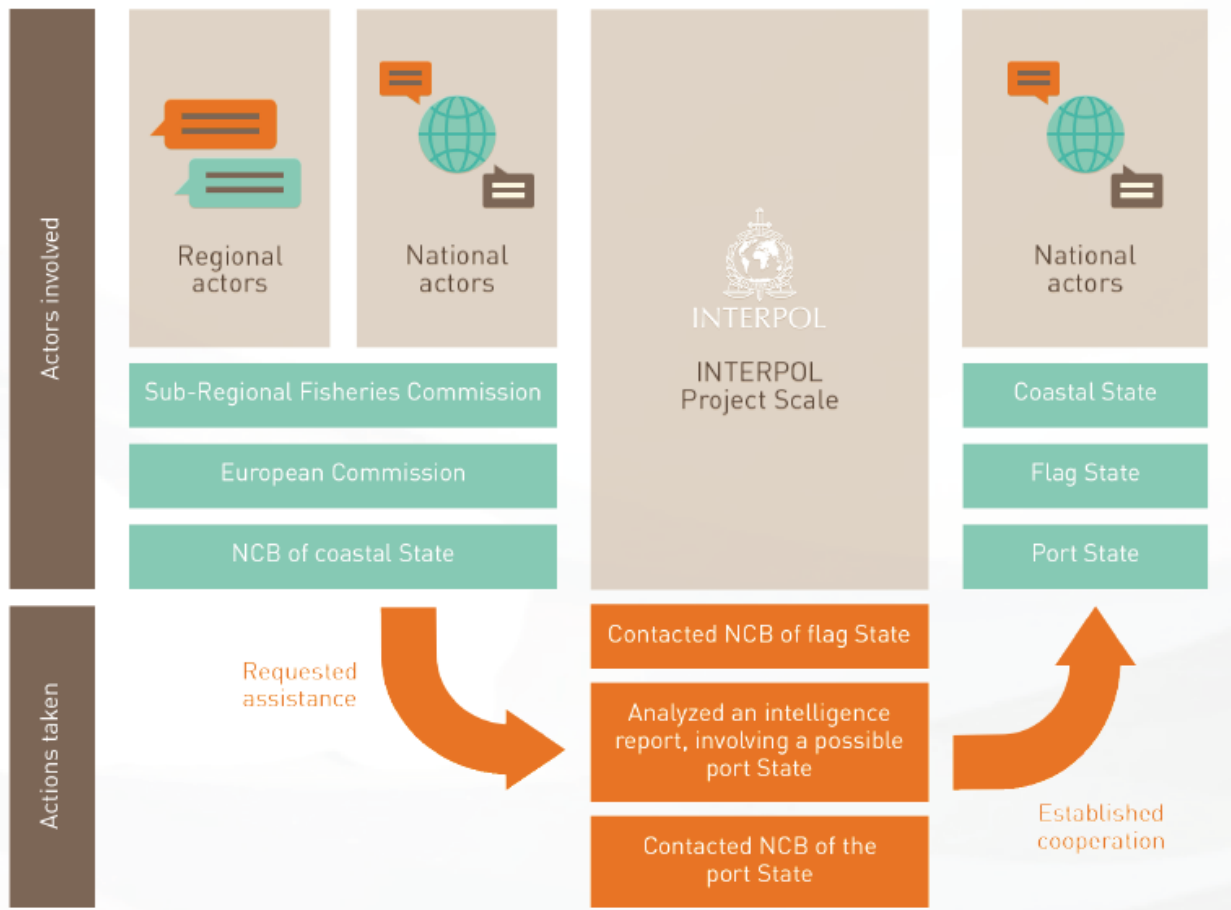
Actors involved

Regional actors

National actors

INTERPOL

INTERPOL Project Scale

National actors

Sub-Regional Fisheries Commission

European Commission

NCB of coastal State

Coastal State

Flag State

Port State

Actions taken

Requested assistance

Contacted NCB of flag State

Analyzed an intelligence report, involving a possible port State

Contacted NCB of the port State

Established cooperation